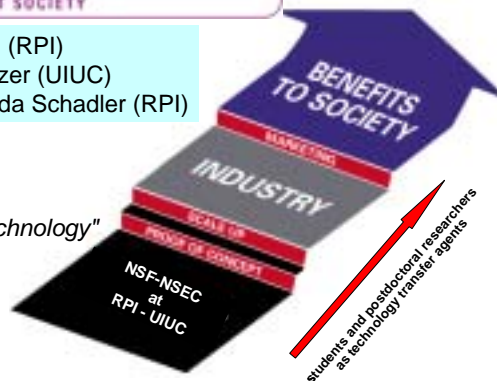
SOCIETY

(RPI)
zer (UIUC)
da Schadler (RPI)

chnology"

BENEFITS TO SOCIETY

MARKETING

INDUSTRY

SCALE UP

PROOF OF CONCEPT

NSF-NSEC at RPI - UIUC

students and postdoctoral researchers as technology transfer agents